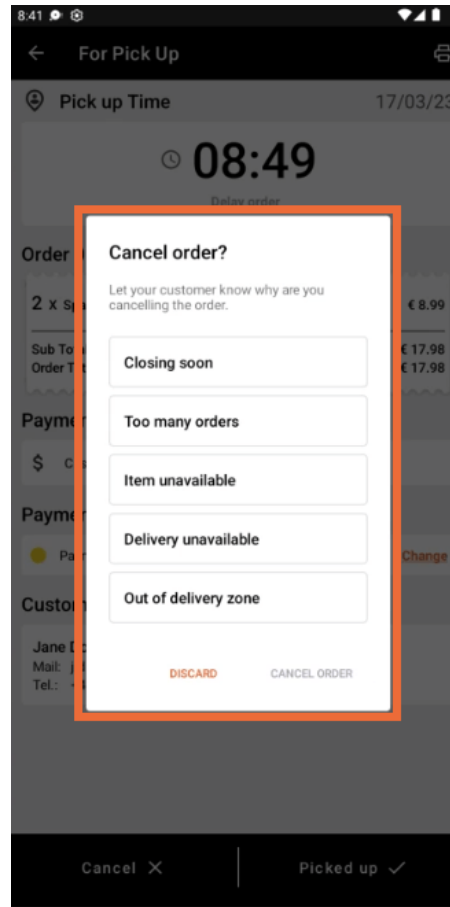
8:41

For Pick Up

Pick up Time 17/03/23

08:49

Delay order

Order

2 x Sp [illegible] € 8.99

Sub To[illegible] € 17.98
Order T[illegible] € 17.98

Payme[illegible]

$ C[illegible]

Payme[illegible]

Pa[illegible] Change

Custo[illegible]

Jane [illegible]
Mail: j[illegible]
Tel.: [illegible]

Cancel order?

Let your customer know why are you cancelling the order.

Closing soon

Too many orders

Item unavailable

Delivery unavailable

Out of delivery zone

DISCARD

CANCEL ORDER

Cancel ✕

Picked up ✓